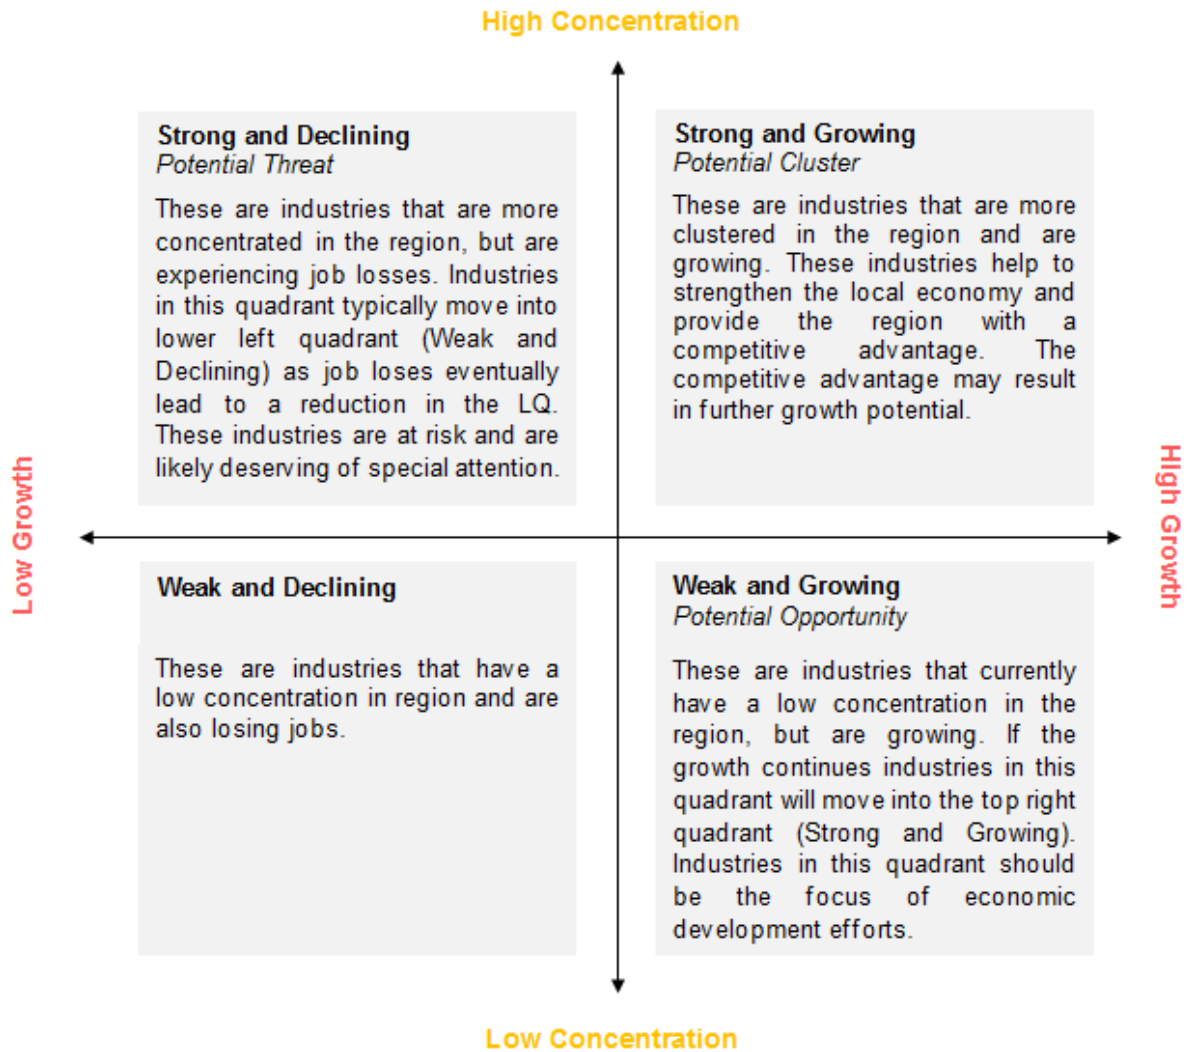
High Concentration

Strong and Declining
Potential Threat

These are industries that are more concentrated in the region, but are experiencing job losses. Industries in this quadrant typically move into lower left quadrant (Weak and Declining) as job loses eventually lead to a reduction in the LQ. These industries are at risk and are likely deserving of special attention.

Strong and Growing
Potential Cluster

These are industries that are more clustered in the region and are growing. These industries help to strengthen the local economy and provide the region with a competitive advantage. The competitive advantage may result in further growth potential.

Low Growth

High Growth

Weak and Declining

These are industries that have a low concentration in region and are also losing jobs.

Weak and Growing
Potential Opportunity

These are industries that currently have a low concentration in the region, but are growing. If the growth continues industries in this quadrant will move into the top right quadrant (Strong and Growing). Industries in this quadrant should be the focus of economic development efforts.

Low Concentration